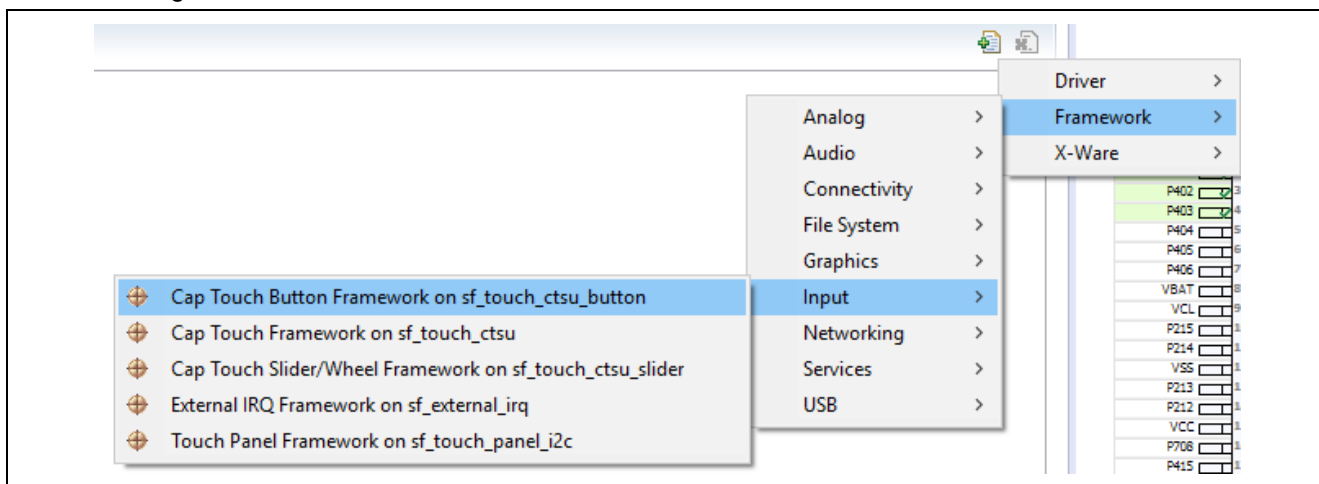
Driver >
Framework >
X-Ware >

Analog >
Audio >
Connectivity >
File System >
Graphics >
Input >
Networking >
Services >
USB >

Cap Touch Button Framework on sf_touch_ctsu_button
Cap Touch Framework on sf_touch_ctsu
Cap Touch Slider/Wheel Framework on sf_touch_ctsu_slider
External IRQ Framework on sf_external_irq
Touch Panel Framework on sf_touch_panel_i2c

P402 3
P403 4
P404 5
P405 6
P406 7
VBAT 8
VCL 9
P215 1
P214 1
VSS 1
P213 1
P212 1
VCC 1
P708 1
P415 1